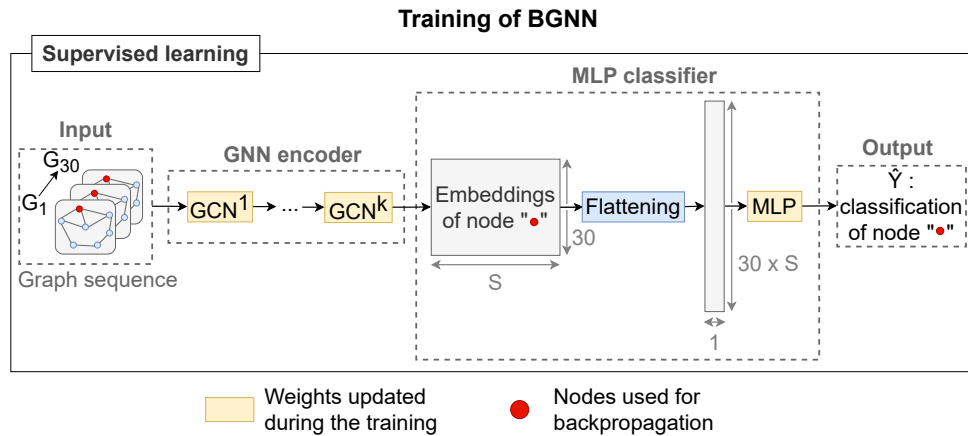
Training of BGNN

Supervised learning

Input

$G_{30}$

$G_1$

Graph sequence

GNN encoder

$GCN^1$ ... $GCN^k$

MLP classifier

Embeddings of node "●"

30

S

Flattening

30 x S

1

MLP

Output

$\hat{Y}$ : classification of node "●"

Weights updated during the training

Nodes used for backpropagation